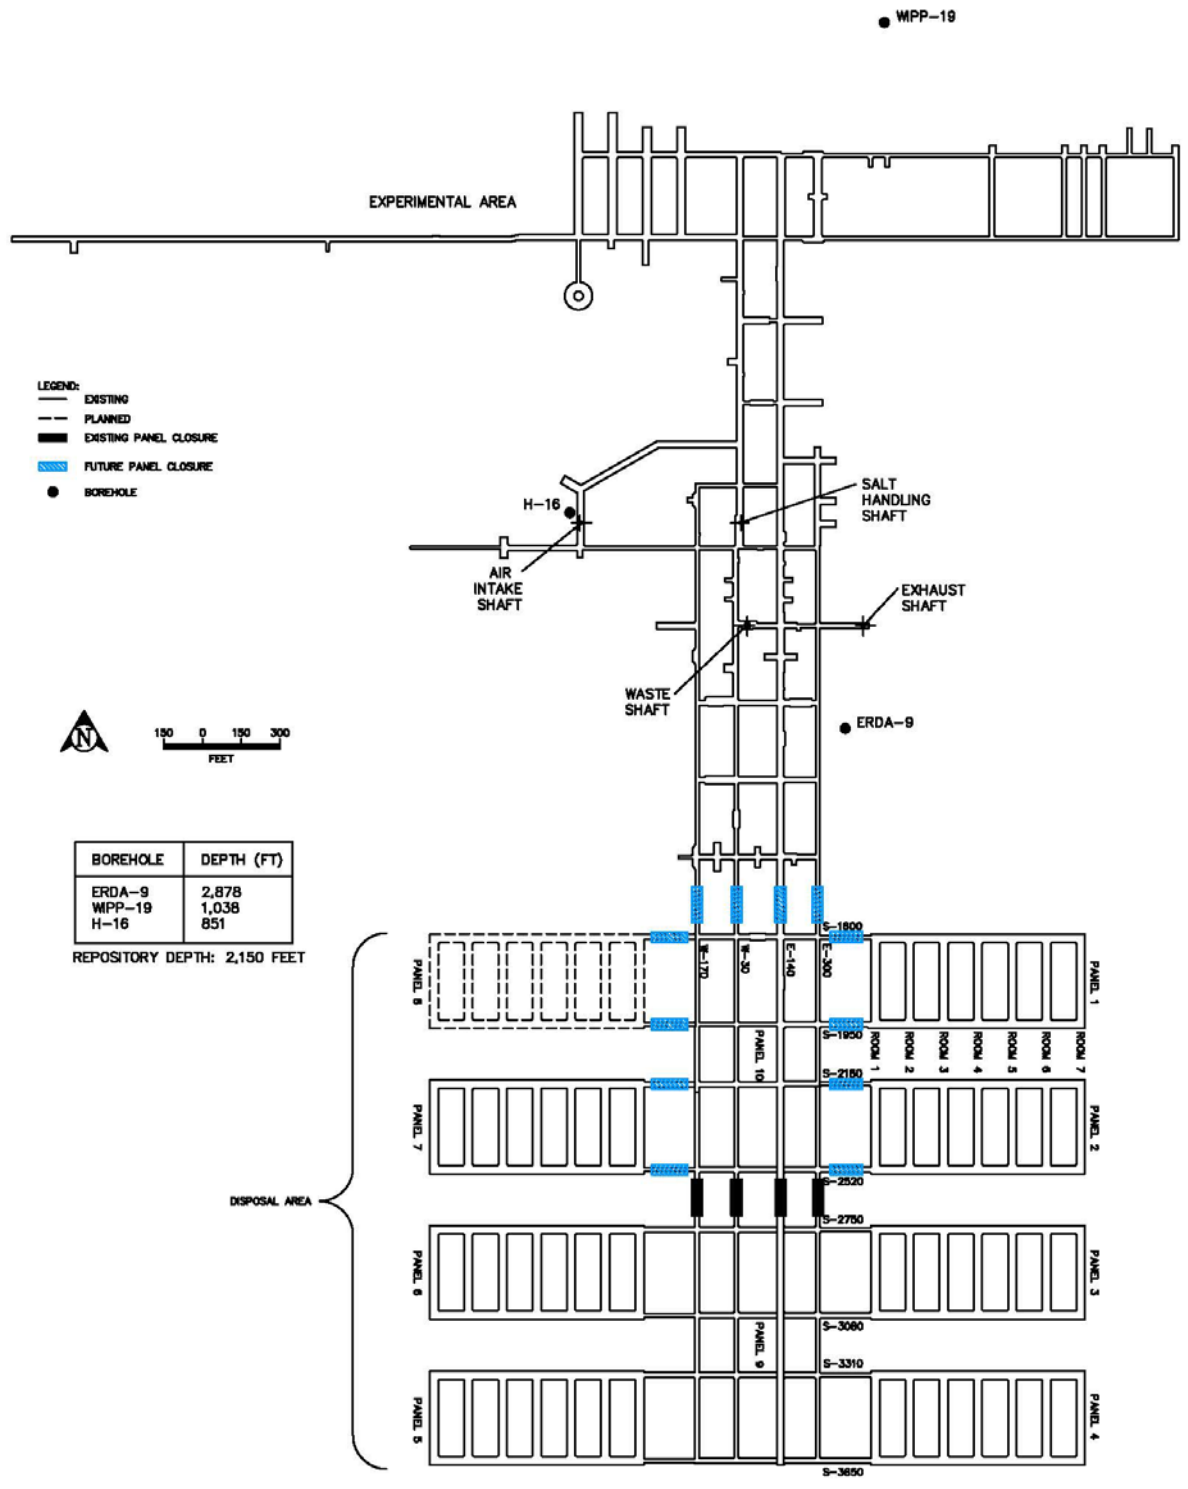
WIPP-19

EXPERIMENTAL AREA

LEGEND:
EXISTING
PLANNED
EXISTING PANEL CLOSURE
FUTURE PANEL CLOSURE
BOREHOLE

H-16

SALT HANDLING SHAFT

AIR INTAKE SHAFT

EXHAUST SHAFT

WASTE SHAFT

ERDA-9

N

150 0 150 300
FEET

| BOREHOLE | DEPTH (FT) |
|---|---|
| ERDA-9<br>WIPP-19<br>H-16 | 2,878<br>1,038<br>851 |

REPOSITORY DEPTH: 2,150 FEET

S-1600
W-170
W-30
E-140
E-300
PANEL 8
PANEL 1
S-1950
ROOM 1
ROOM 2
ROOM 3
ROOM 4
ROOM 5
ROOM 6
ROOM 7
PANEL 10
S-2180
PANEL 7
PANEL 2
S-2520
DISPOSAL AREA
S-2750
PANEL 6
PANEL 3
S-3080
PANEL 9
S-3310
PANEL 5
PANEL 4
S-3650